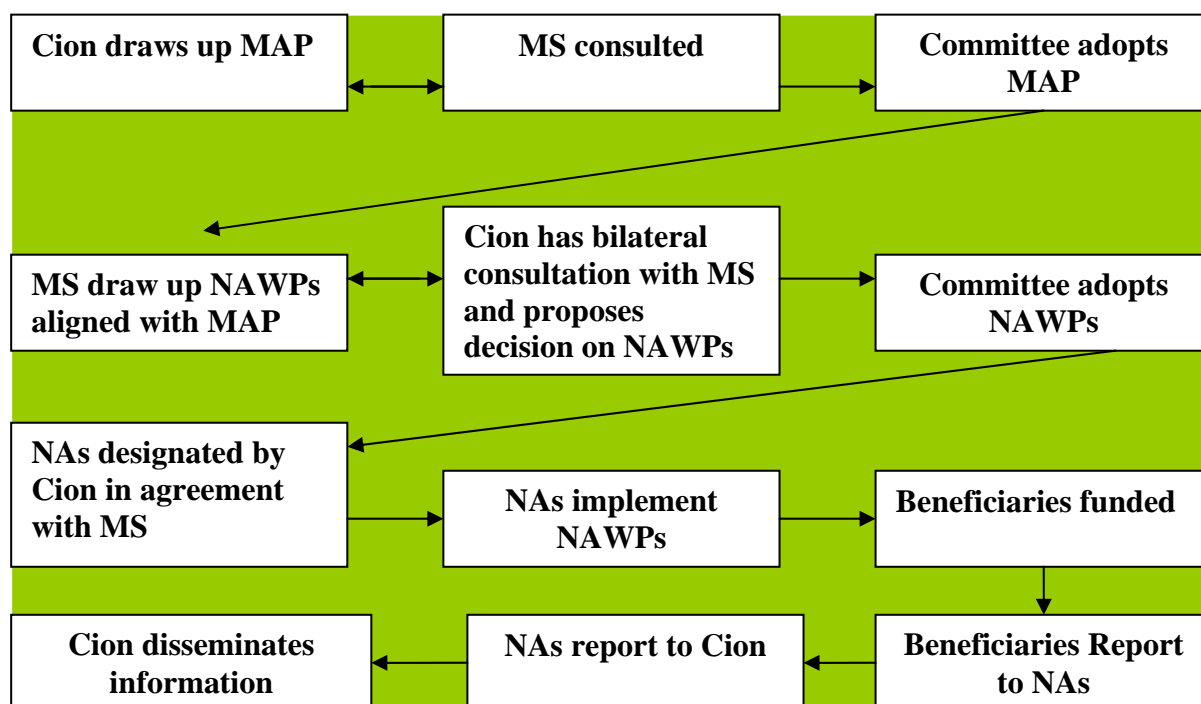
Cion draws up MAP

MS consulted

Committee adopts MAP

MS draw up NAWPs aligned with MAP

Cion has bilateral consultation with MS and proposes decision on NAWPs

Committee adopts NAWPs

NAs designated by Cion in agreement with MS

NAs implement NAWPs

Beneficiaries funded

Cion disseminates information

NAs report to Cion

Beneficiaries Report to NAs